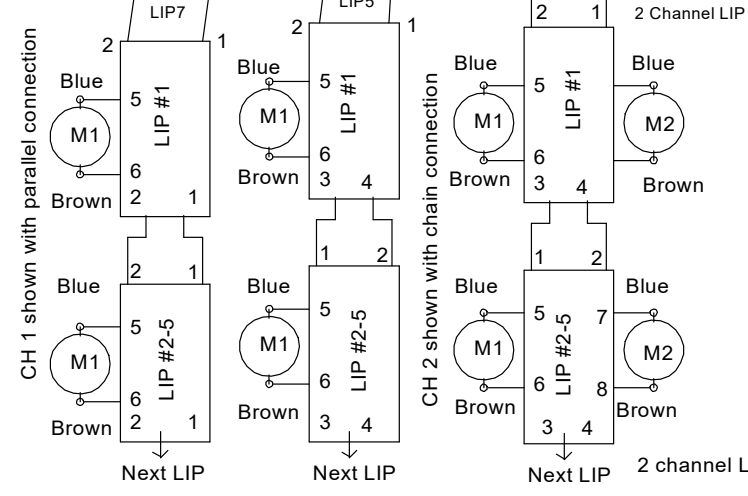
LIP7
2
1
CH 1 shown with parallel connection
Blue
5
LIP #1
M1
6
Brown
2
1
2
1
Blue
5
LIP #2-5
M1
6
Brown
2
1
Next LIP

LIP5
2
1
Blue
5
LIP #1
M1
6
Brown
3
4
1
2
Blue
5
LIP #2-5
M1
6
Brown
3
4
Next LIP

2
1
2 Channel LIP
CH 2 shown with chain connection
Blue
5
LIP #1
M1
6
Brown
3
4
Blue
M2
Brown
1
2
Blue
5
LIP #2-5
M1
6
Brown
3
4
7
8
Blue
M2
Brown
Next LIP
2 channel L